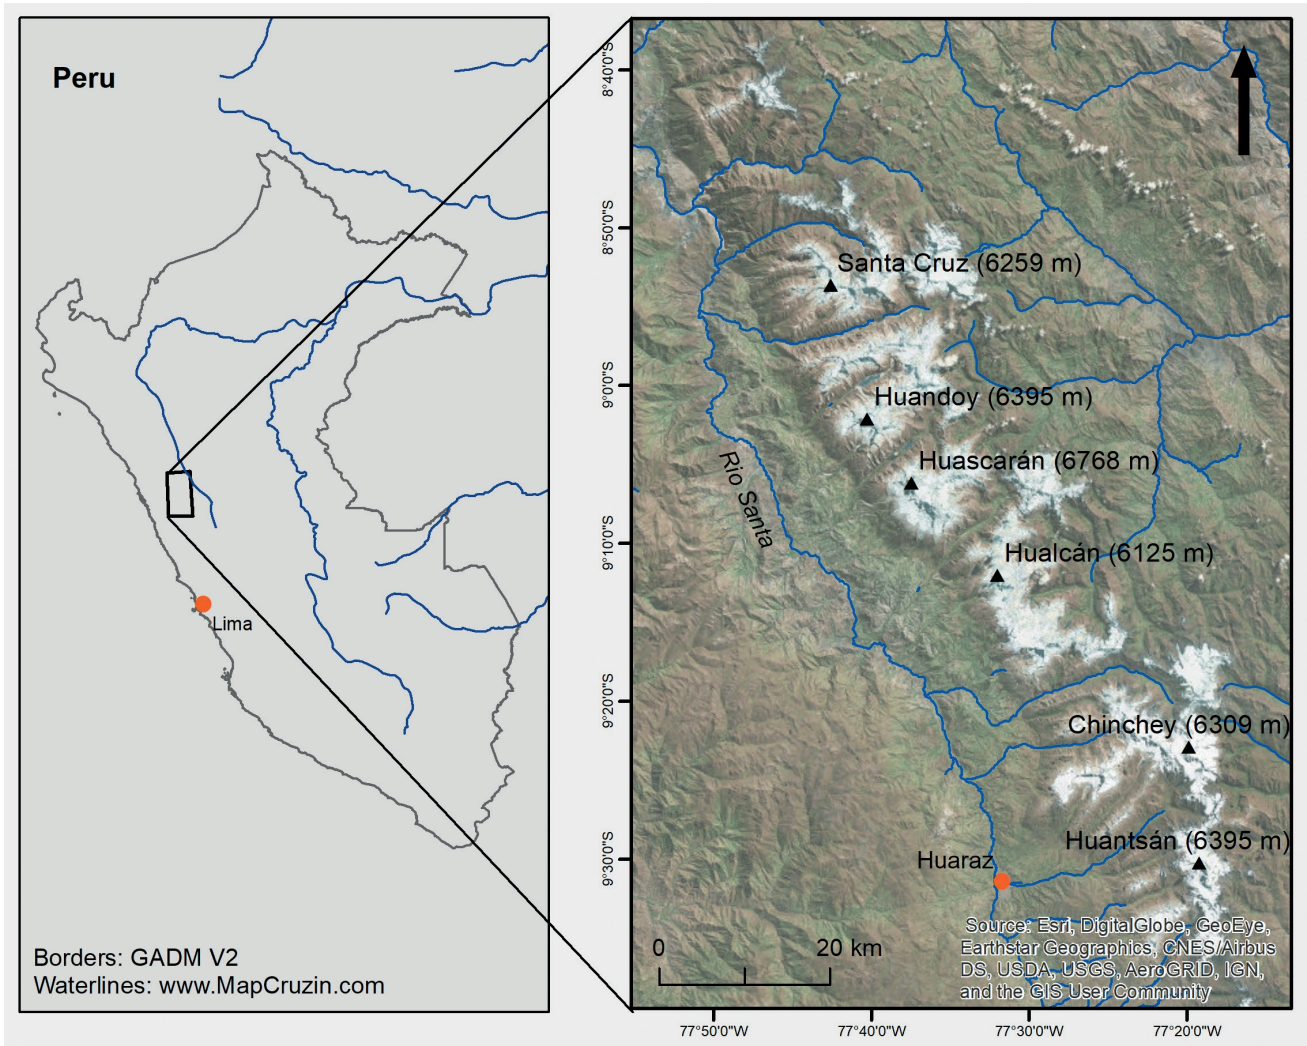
Peru

Lima

Borders: GADM V2
Waterlines: www.MapCruzin.com

8°40'0"S
8°50'0"S
9°0'0"S
9°10'0"S
9°20'0"S
9°30'0"S

Santa Cruz (6259 m)

Huandoy (6395 m)

Huascarán (6768 m)

Rio Santa

Hualcán (6125 m)

Chinchey (6309 m)

Huantsán (6395 m)

Huaraz

0

20 km

Source: Esri, DigitalGlobe, GeoEye, Earthstar Geographics, CNES/Airbus DS, USDA, USGS, AeroGRID, IGN, and the GIS User Community

77°50'0"W
77°40'0"W
77°30'0"W
77°20'0"W